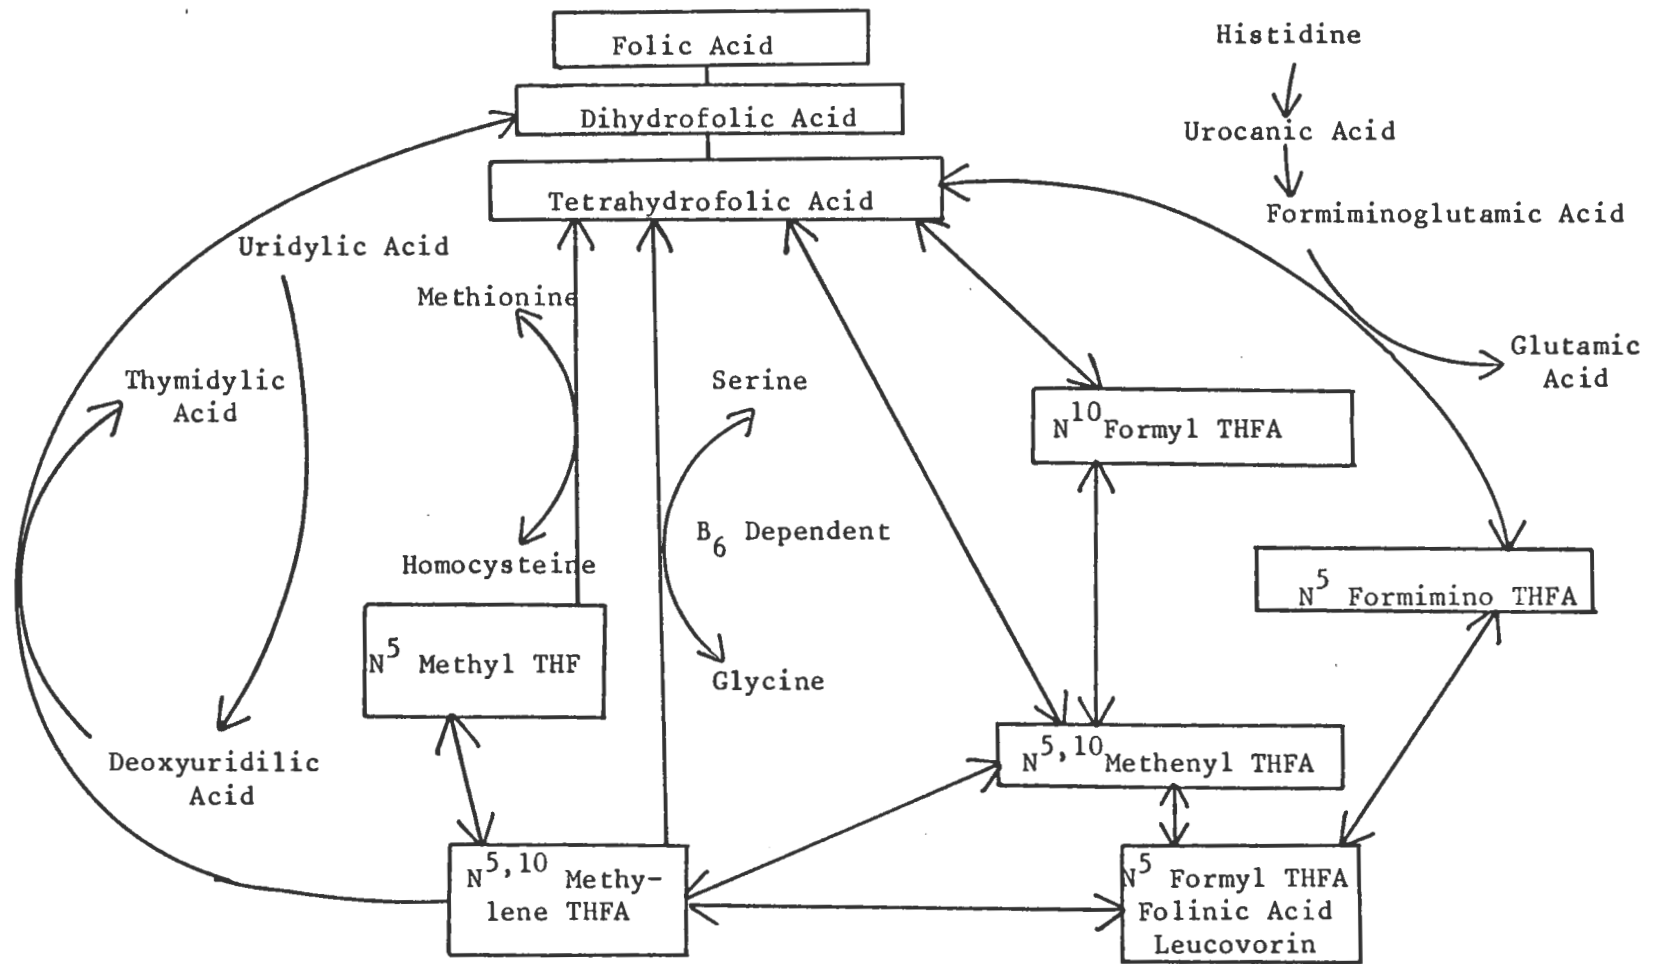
Folic Acid

Dihydrofolic Acid

Tetrahydrofolic Acid

Histidine

Urocanic Acid

Formiminoglutamic Acid

Glutamic Acid

Uridylic Acid

Methionine

Thymidylic Acid

Serine

$N^{10}$ Formyl THFA

$B_6$ Dependent

Homocysteine

$N^5$ Formimino THFA

$N^5$ Methyl THF

Glycine

Deoxyuridilic Acid

$N^{5,10}$ Methenyl THFA

$N^{5,10}$ Methylene THFA

$N^5$ Formyl THFA Folinic Acid Leucovorin